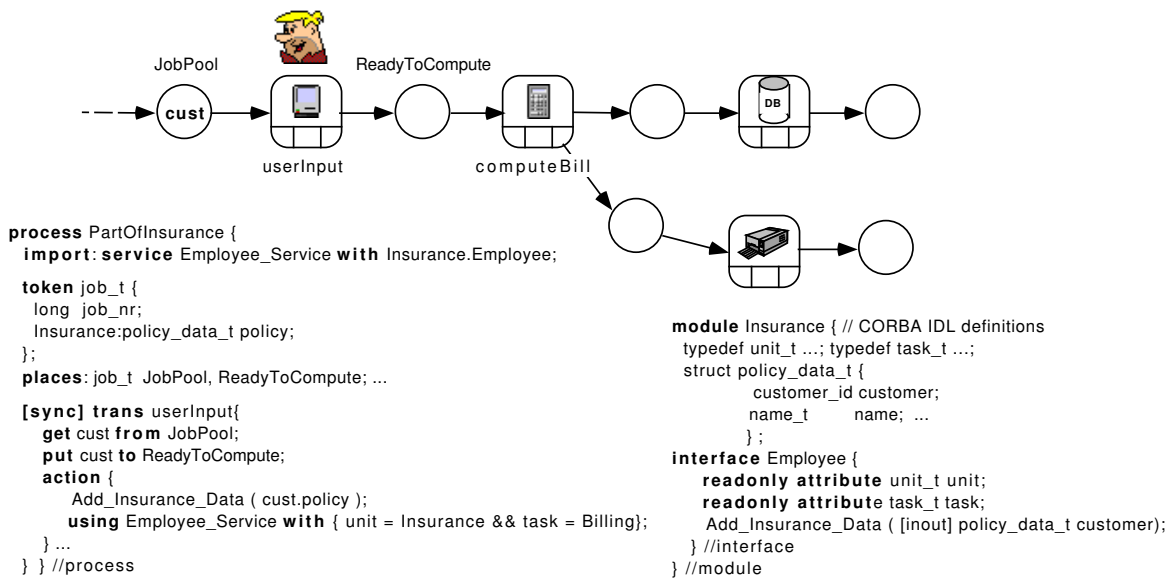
JobPool

ReadyToCompute

cust

DB

userInput

computeBill

process PartOfInsurance {
import: service Employee_Service with Insurance.Employee;

token job_t {
long job_nr;
Insurance:policy_data_t policy;
};
places: job_t JobPool, ReadyToCompute; ...

[sync] trans userInput{
get cust from JobPool;
put cust to ReadyToCompute;
action {
Add_Insurance_Data ( cust.policy );
using Employee_Service with { unit = Insurance && task = Billing};
} ...
} } //process

module Insurance { // CORBA IDL definitions
typedef unit_t ...; typedef task_t ...;
struct policy_data_t {
customer_id customer;
name_t name; ...
} ;
interface Employee {
readonly attribute unit_t unit;
readonly attribute task_t task;
Add_Insurance_Data ( [inout] policy_data_t customer);
} //interface
} //module